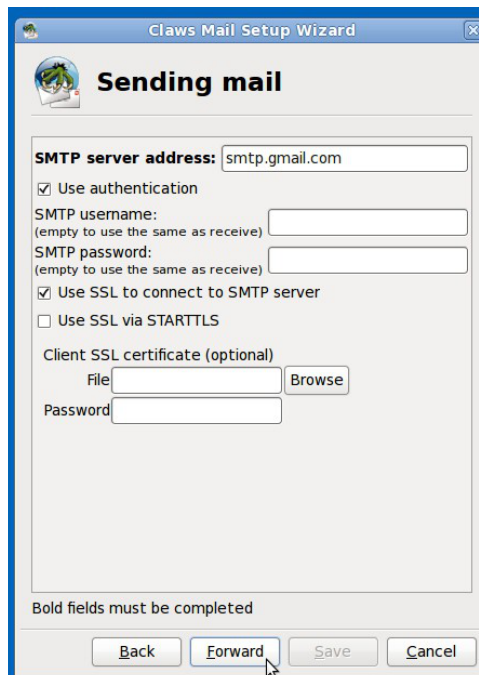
Claws Mail Setup Wizard

Sending mail

SMTP server address: smtp.gmail.com

☑ Use authentication

SMTP username:
(empty to use the same as receive)

SMTP password:
(empty to use the same as receive)

☑ Use SSL to connect to SMTP server

☐ Use SSL via STARTTLS

Client SSL certificate (optional)

File

Browse

Password

Bold fields must be completed

Back

Forward

Save

Cancel